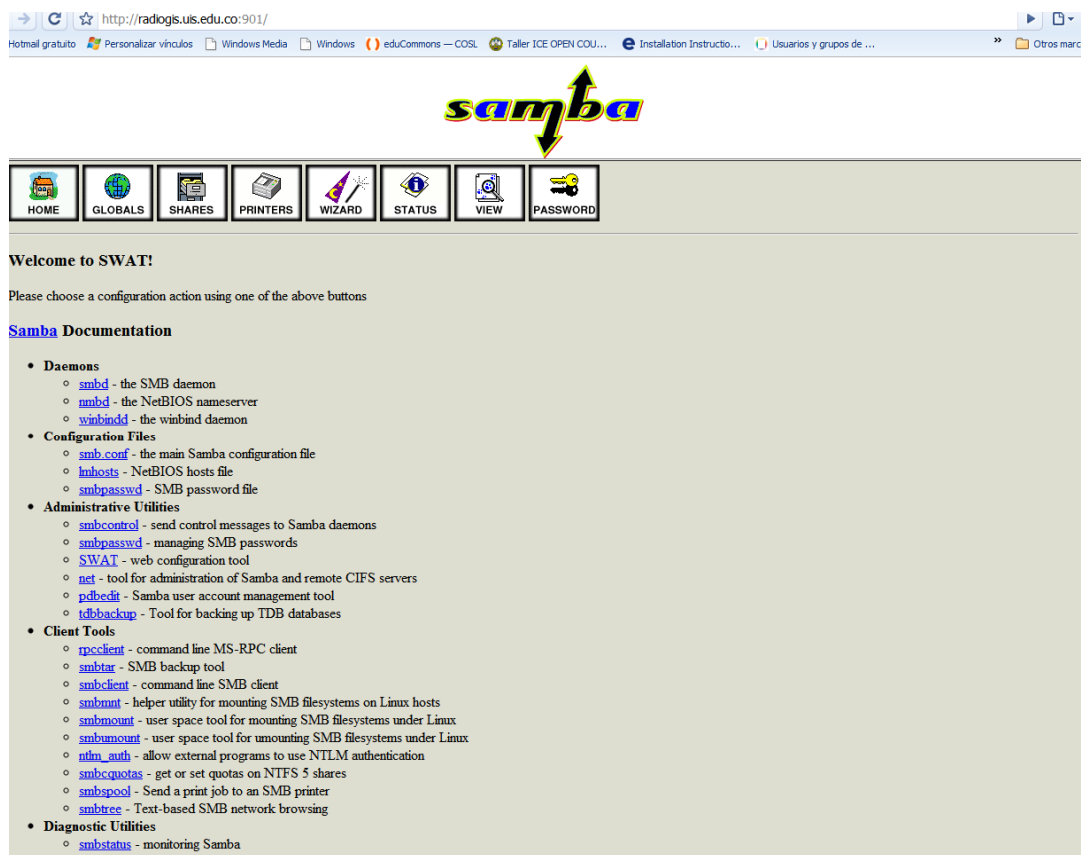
http://radiogis.uis.edu.co:901/

Hotmail gratuito Personalizar vínculos Windows Media Windows eduCommons — COSL Taller ICE OPEN COU... Installation Instructio... Usuarios y grupos de ... » Otros marc

samba

HOME GLOBALS SHARES PRINTERS WIZARD STATUS VIEW PASSWORD

Welcome to SWAT!

Please choose a configuration action using one of the above buttons

Samba Documentation

- Daemons
  - smbd - the SMB daemon
  - nmbd - the NetBIOS nameserver
  - winbindd - the winbind daemon
- Configuration Files
  - smb.conf - the main Samba configuration file
  - lmhosts - NetBIOS hosts file
  - smbpasswd - SMB password file
- Administrative Utilities
  - smbcontrol - send control messages to Samba daemons
  - smbpasswd - managing SMB passwords
  - SWAT - web configuration tool
  - net - tool for administration of Samba and remote CIFS servers
  - pdbedit - Samba user account management tool
  - tdbbackup - Tool for backing up TDB databases
- Client Tools
  - rpcclient - command line MS-RPC client
  - smbtar - SMB backup tool
  - smbclient - command line SMB client
  - smbmnt - helper utility for mounting SMB filesystems on Linux hosts
  - smbmount - user space tool for mounting SMB filesystems under Linux
  - smbumount - user space tool for umounting SMB filesystems under Linux
  - ntlm_auth - allow external programs to use NTLM authentication
  - smbcquotas - get or set quotas on NTFS 5 shares
  - smbspool - Send a print job to an SMB printer
  - smbtree - Text-based SMB network browsing
- Diagnostic Utilities
  - smbstatus - monitoring Samba